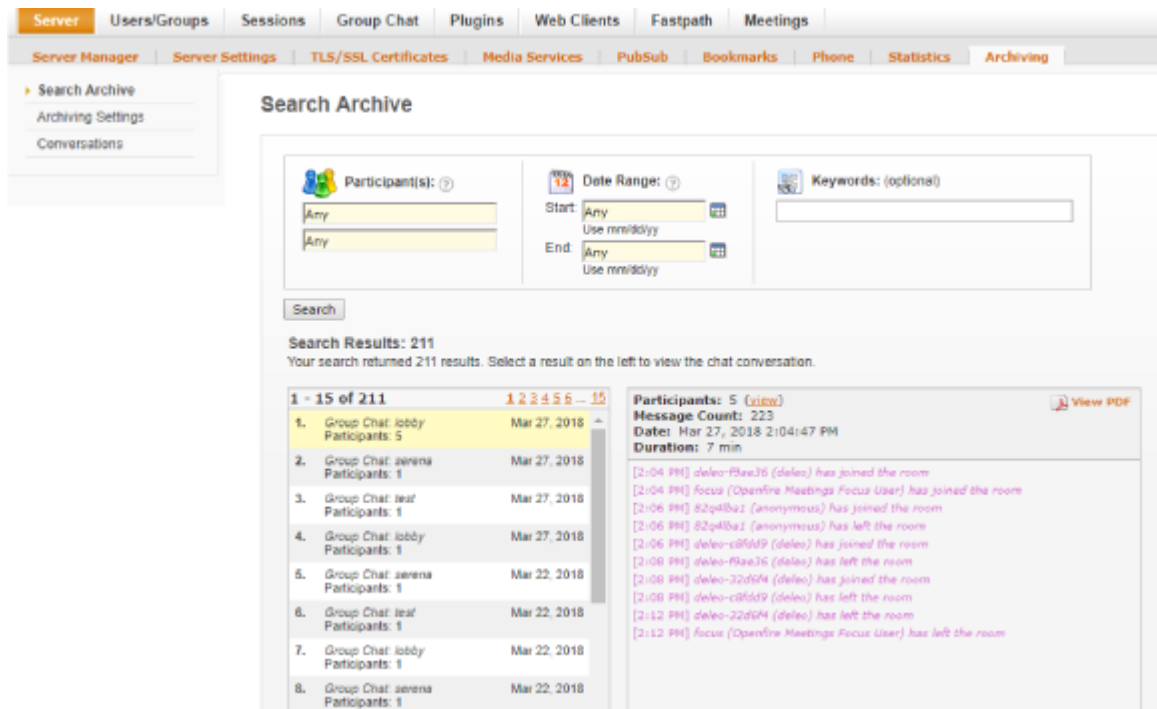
Server | Users/Groups | Sessions | Group Chat | Plugins | Web Clients | Fastpath | Meetings

Server Manager | Server Settings | TLS/SSL Certificates | Media Services | PubSub | Bookmarks | Phone | Statistics | Archiving

Search Archive
Archiving Settings
Conversations

Search Archive

Participant(s): ?
Any
Any

12 Date Range: ?
Start: Any
Use mm/dd/yy
End: Any
Use mm/dd/yy

Keywords: (optional)

Search

Search Results: 211
Your search returned 211 results. Select a result on the left to view the chat conversation.

1 - 15 of 211 1 2 3 4 5 6 ... 15

| | | |
|---|---|---|
| 1. | Group Chat: lobby Participants: 5 | Mar 27, 2018 |
| 2. | Group Chat: serena Participants: 1 | Mar 27, 2018 |
| 3. | Group Chat: test Participants: 1 | Mar 27, 2018 |
| 4. | Group Chat: lobby Participants: 1 | Mar 27, 2018 |
| 5. | Group Chat: serena Participants: 1 | Mar 22, 2018 |
| 6. | Group Chat: test Participants: 1 | Mar 22, 2018 |
| 7. | Group Chat: lobby Participants: 1 | Mar 22, 2018 |
| 8. | Group Chat: serena Participants: 1 | Mar 22, 2018 |

Participants: 5 (view)
Message Count: 223
Date: Mar 27, 2018 2:04:47 PM
Duration: 7 min
View PDF

[2:04 PM] deleo-f9ae36 (deleo) has joined the room
[2:04 PM] focus (Openfire Meetings Focus User) has joined the room
[2:06 PM] 82q4lba1 (anonymous) has joined the room
[2:06 PM] 82q4lba1 (anonymous) has left the room
[2:06 PM] deleo-c8fdd9 (deleo) has joined the room
[2:08 PM] deleo-f9ae36 (deleo) has left the room
[2:08 PM] deleo-32d6f4 (deleo) has joined the room
[2:08 PM] deleo-c8fdd9 (deleo) has left the room
[2:12 PM] deleo-32d6f4 (deleo) has left the room
[2:12 PM] focus (Openfire Meetings Focus User) has left the room